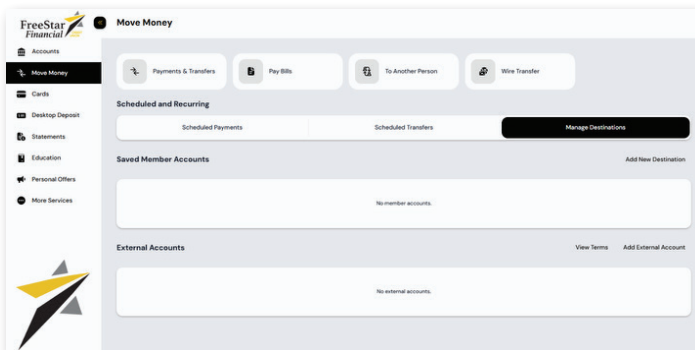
FreeStar Financial

Accounts
Move Money
Cards
Desktop Deposit
Statements
Education
Personal Offers
More Services

Move Money

Payments & Transfers
Pay Bills
To Another Person
Wire Transfer

Scheduled and Recurring

Scheduled Payments
Scheduled Transfers
Manage Destinations

Saved Member Accounts
Add New Destination

No member accounts.

External Accounts
View Terms
Add External Account

No external accounts.